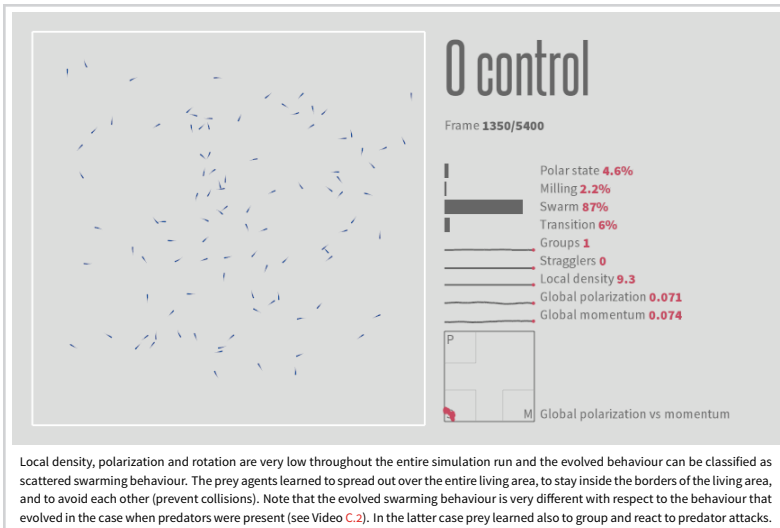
0 control

Frame 1350/5400

Polar state 4.6%
Milling 2.2%
Swarm 87%
Transition 6%
Groups 1
Stragglers 0
Local density 9.3
Global polarization 0.071
Global momentum 0.074

P

M Global polarization vs momentum

Local density, polarization and rotation are very low throughout the entire simulation run and the evolved behaviour can be classified as scattered swarming behaviour. The prey agents learned to spread out over the entire living area, to stay inside the borders of the living area, and to avoid each other (prevent collisions). Note that the evolved swarming behaviour is very different with respect to the behaviour that evolved in the case when predators were present (see Video C.2). In the latter case prey learned also to group and react to predator attacks.